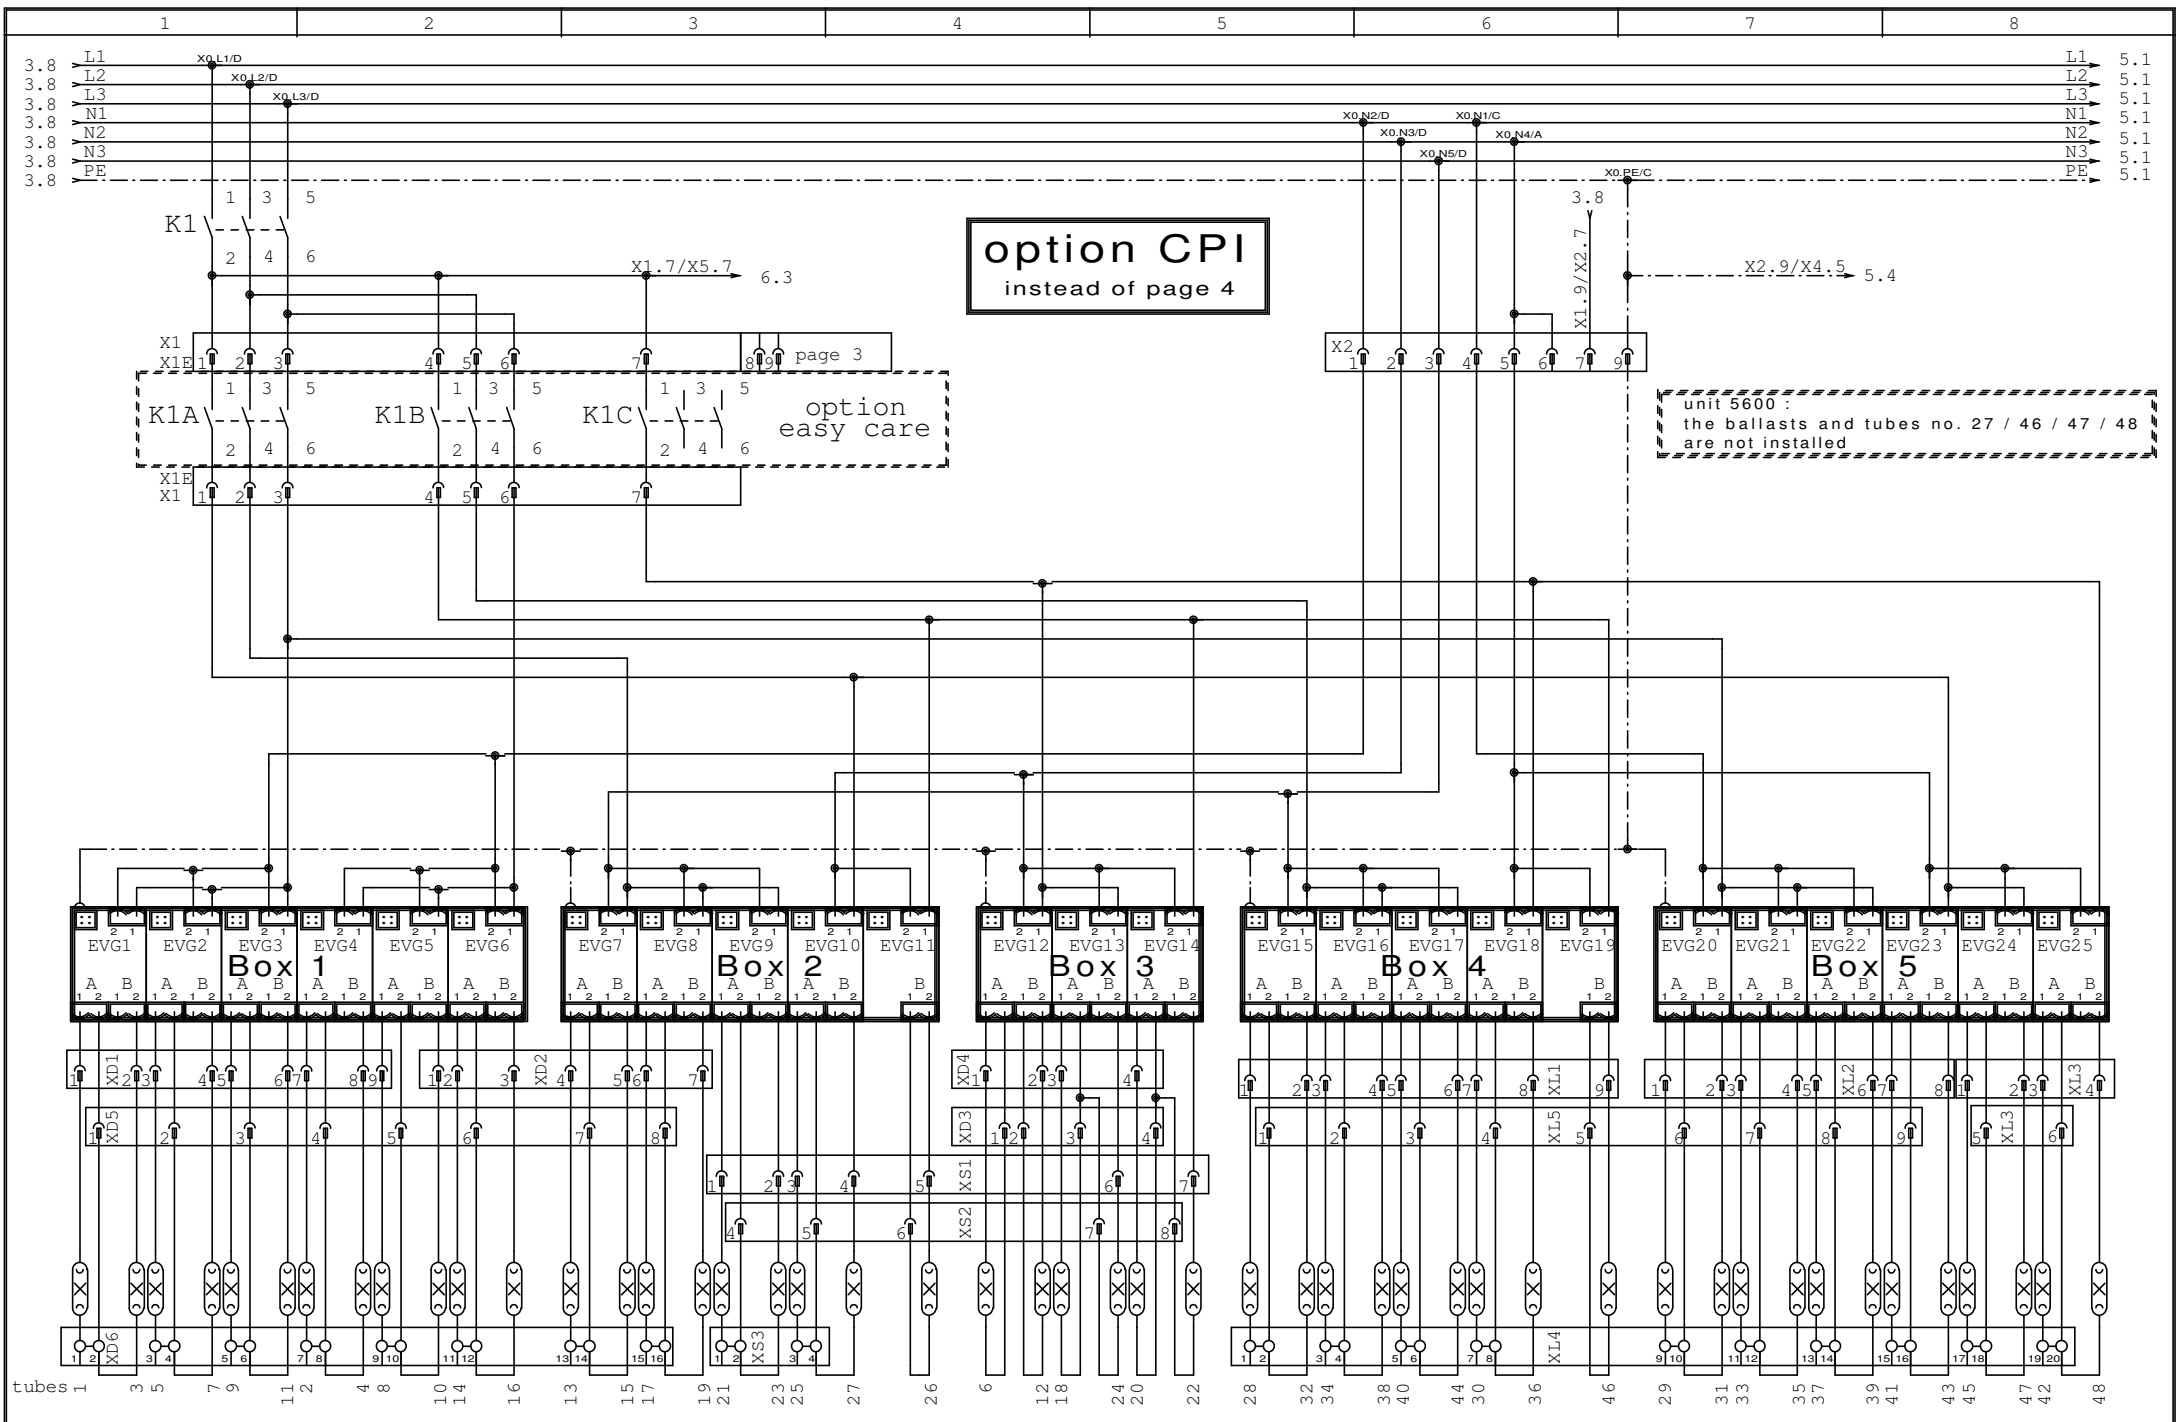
1 2 3 4 5 6 7 8

3.8 L1
3.8 L2
3.8 L3
3.8 N1
3.8 N2
3.8 N3
3.8 PE

X0.L1/D
X0.L2/D
X0.L3/D
X0.N2/D
X0.N1/C
X0.N3/D
X0.N4/A
X0.N5/D
X0.PE/C

L1 5.1
L2 5.1
L3 5.1
N1 5.1
N2 5.1
N3 5.1
PE 5.1

K1
1 3 5
2 4 6

X1.7/X5.7 6.3

option CPI
instead of page 4

3.8
X1.9/X2.7
X2.9/X4.5 5.4

X1
X1E
1 2 3 4 5 6 7 8 9 page 3

X2
1 2 3 4 5 6 7 9

K1A
K1B
K1C
option
easy care

unit 5600 :
the ballasts and tubes no. 27 / 46 / 47 / 48
are not installed

X1E
X1

EVG1 EVG2 EVG3 EVG4 EVG5 EVG6 Box 1
EVG7 EVG8 EVG9 EVG10 EVG11 Box 2
EVG12 EVG13 EVG14 Box 3
EVG15 EVG16 EVG17 EVG18 EVG19 Box 4
EVG20 EVG21 EVG22 EVG23 EVG24 EVG25 Box 5

XD1 XD2 XD3 XD4 XD5 XD6
XS1 XS2 XS3
XL1 XL2 XL3 XL4 XL5

tubes 1 3 5 7 9 11 2 4 8 10 14 16 13 15 17 19 21 23 25 27 26 6 12 18 24 20 22 28 32 34 38 40 44 30 36 46 29 31 33 35 37 39 41 43 45 47 42 48